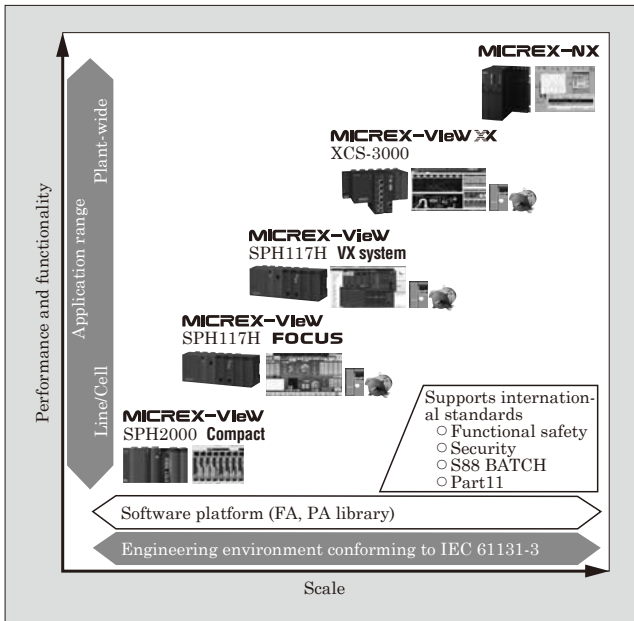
Performance and functionality

Application range

Plant-wide

Line/Cell

MICREX-NX

MICREX-VieW XX
XCS-3000

MICREX-VieW
SPH117H VX system

MICREX-VieW
SPH117H FOCUS

MICREX-VieW
SPH2000 Compact

Supports international standards
○ Functional safety
○ Security
○ S88 BATCH
○ Part11

Software platform (FA, PA library)

Engineering environment conforming to IEC 61131-3

Scale